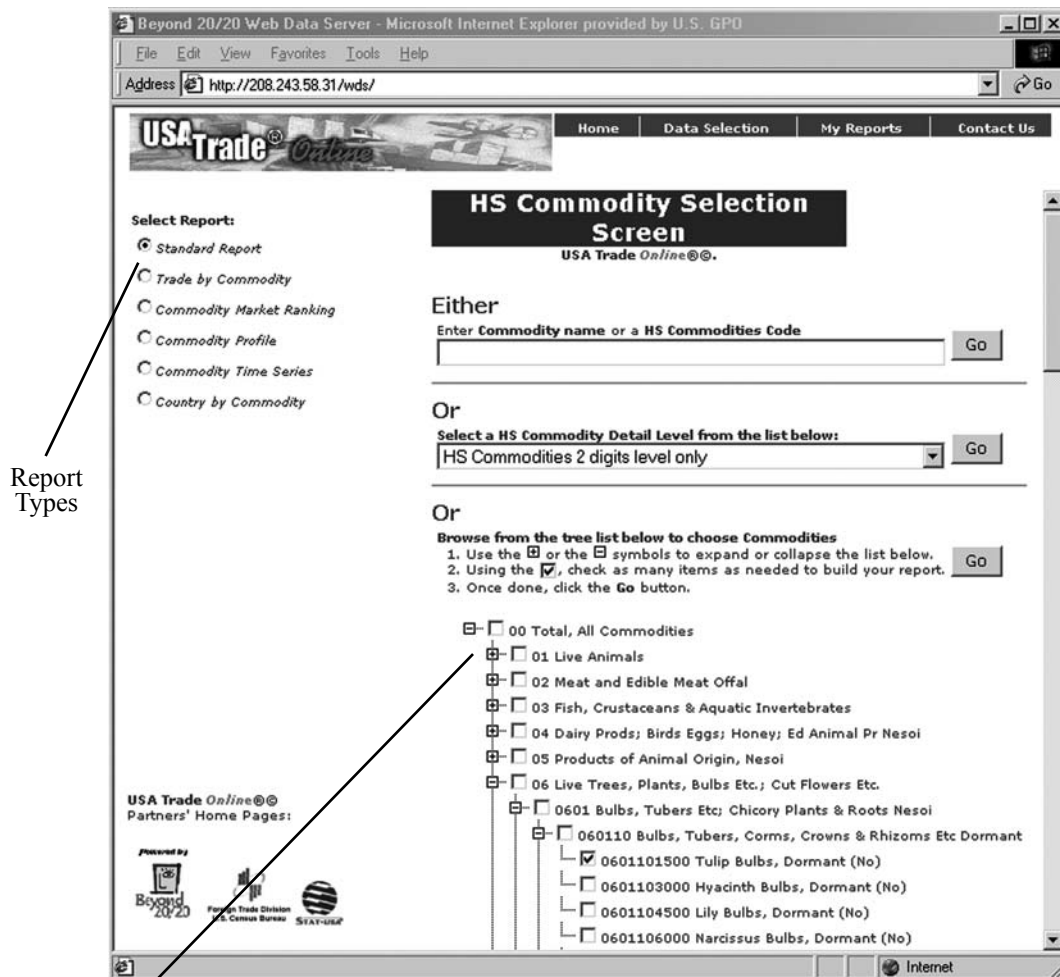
Beyond 20/20 Web Data Server - Microsoft Internet Explorer provided by U.S. GPO

File Edit View Favorites Tools Help

Address http://208.243.58.31/wds/

Go

USA Trade Online

Home | Data Selection | My Reports | Contact Us

Select Report:

Standard Report

Trade by Commodity

Commodity Market Ranking

Commodity Profile

Commodity Time Series

Country by Commodity

Report Types

HS Commodity Selection Screen

USA Trade Online®©.

Either

Enter Commodity name or a HS Commodities Code

Go

Or

Select a HS Commodity Detail Level from the list below:

HS Commodities 2 digits level only

Go

Or

Browse from the tree list below to choose Commodities
1. Use the ⊞ or the ⊟ symbols to expand or collapse the list below.
2. Using the ☑, check as many items as needed to build your report.
3. Once done, click the Go button.

Go

00 Total, All Commodities
01 Live Animals
02 Meat and Edible Meat Offal
03 Fish, Crustaceans & Aquatic Invertebrates
04 Dairy Prods; Birds Eggs; Honey; Ed Animal Pr Nesoi
05 Products of Animal Origin, Nesoi
06 Live Trees, Plants, Bulbs Etc.; Cut Flowers Etc.
0601 Bulbs, Tubers Etc; Chicory Plants & Roots Nesoi
060110 Bulbs, Tubers, Corms, Crowns & Rhizoms Etc Dormant
0601101500 Tulip Bulbs, Dormant (No)
0601103000 Hyacinth Bulbs, Dormant (No)
0601104500 Lily Bulbs, Dormant (No)
0601106000 Narcissus Bulbs, Dormant (No)

USA Trade Online®©
Partners' Home Pages:

Powered by Beyond 20/20

Foreign Trade Division U.S. Census Bureau

STAT-USA

Internet